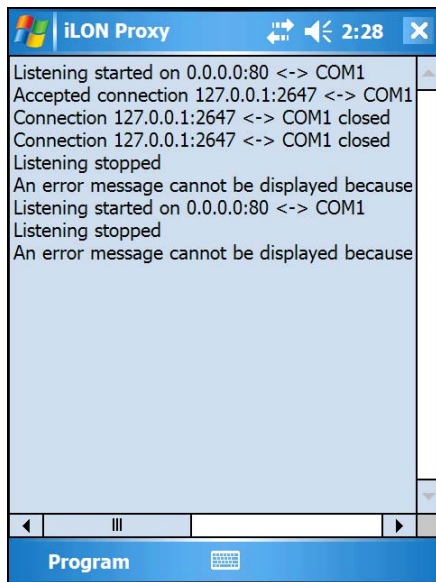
iLON Proxy 2:28 X

Listening started on 0.0.0.0:80 <-> COM1
Accepted connection 127.0.0.1:2647 <-> COM1
Connection 127.0.0.1:2647 <-> COM1 closed
Connection 127.0.0.1:2647 <-> COM1 closed
Listening stopped
An error message cannot be displayed because
Listening started on 0.0.0.0:80 <-> COM1
Listening stopped
An error message cannot be displayed because

Program